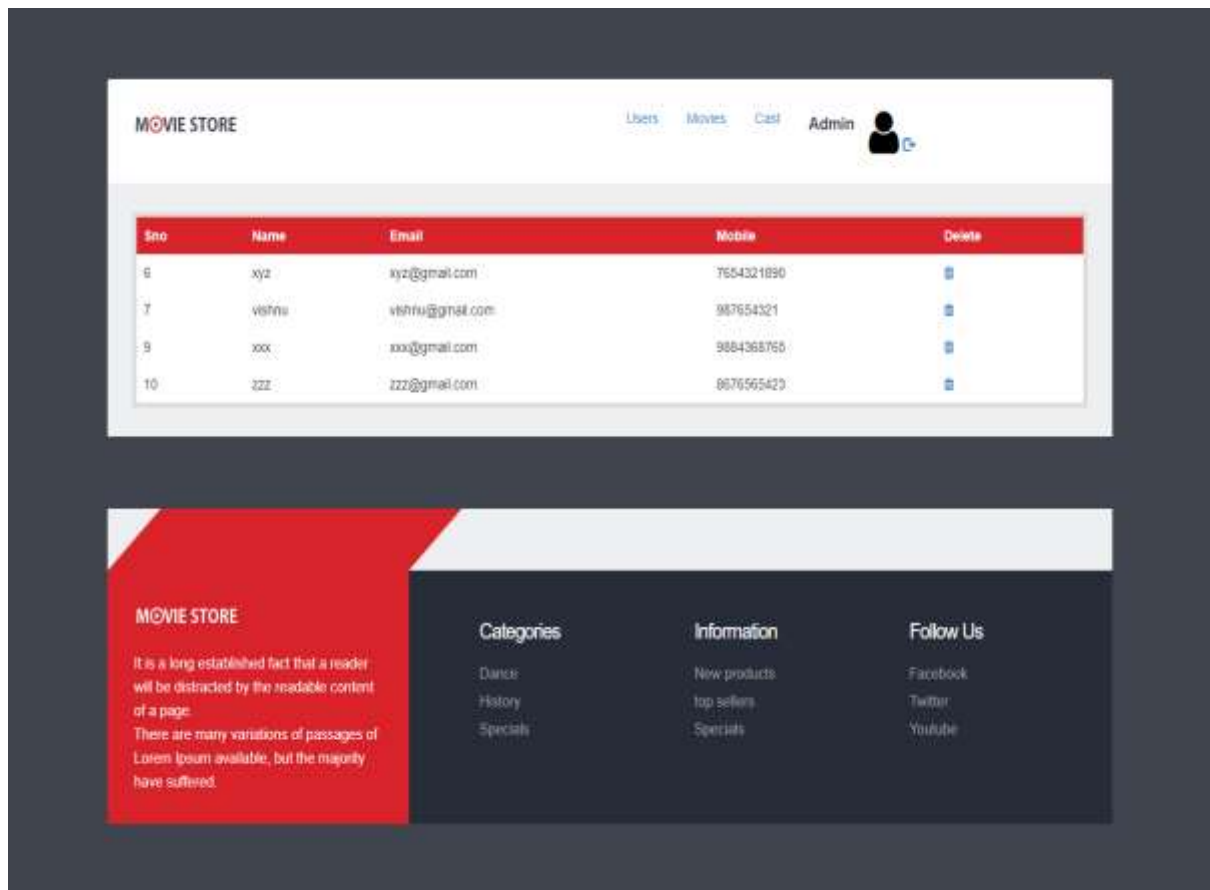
MOVIE STORE

Users Movies Cast Admin

| Sno | Name | Email | Mobile | Delete |
|---|---|---|---|---|
| 6 | xyz | xyz@gmail.com | 7654321890 | |
| 7 | vishnu | vishnu@gmail.com | 987654321 | |
| 9 | xxx | xxx@gmail.com | 9884368765 | |
| 10 | zzz | zzz@gmail.com | 8676565423 | |

MOVIE STORE

It is a long established fact that a reader will be distracted by the readable content of a page.
There are many variations of passages of Lorem Ipsum available, but the majority have suffered.

Categories
Dance
History
Specials

Information
New products
top sellers
Specials

Follow Us
Facebook
Twitter
Youtube